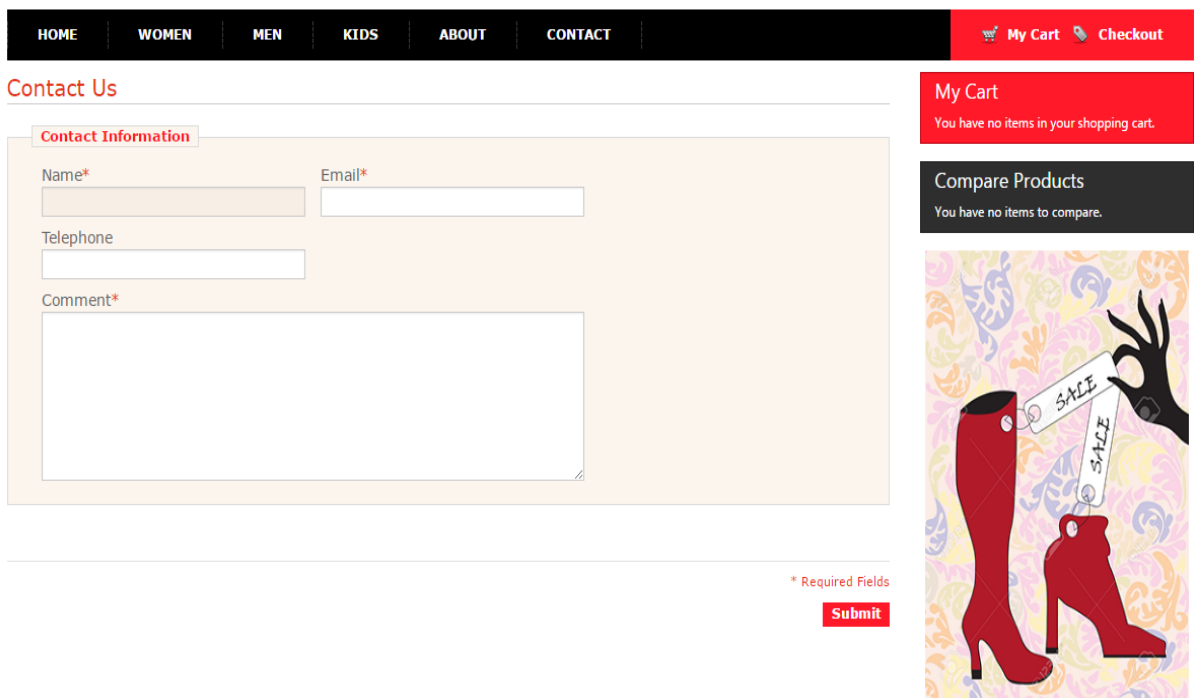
HOME WOMEN MEN KIDS ABOUT CONTACT

My Cart Checkout

Contact Us

Contact Information

Name*

Email*

Telephone

Comment*

* Required Fields

Submit

My Cart

You have no items in your shopping cart.

Compare Products

You have no items to compare.

SALE

SALE